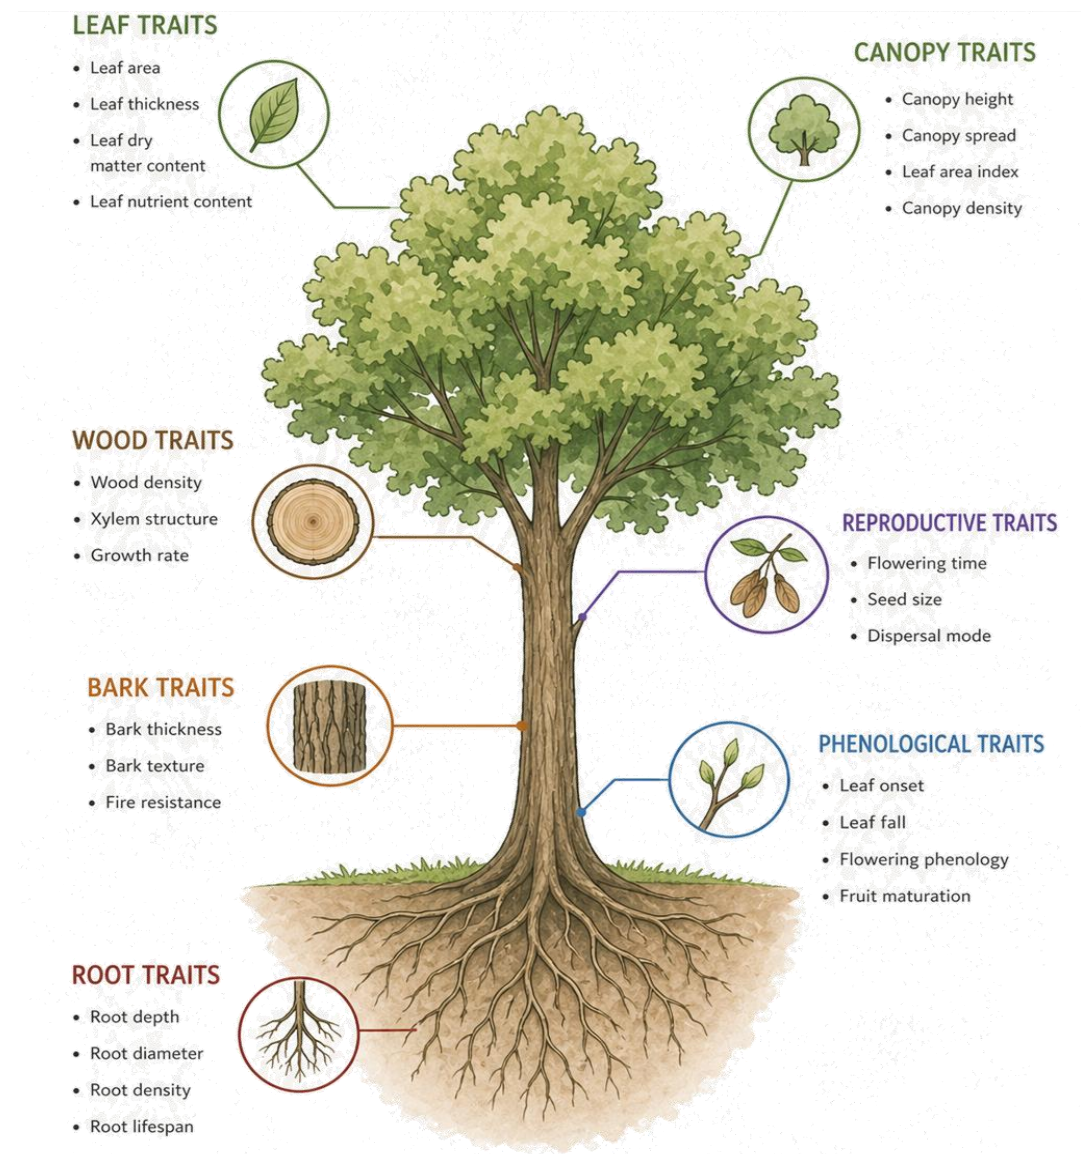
LEAF TRAITS
• Leaf area
• Leaf thickness
• Leaf dry matter content
• Leaf nutrient content

CANOPY TRAITS
• Canopy height
• Canopy spread
• Leaf area index
• Canopy density

WOOD TRAITS
• Wood density
• Xylem structure
• Growth rate

REPRODUCTIVE TRAITS
• Flowering time
• Seed size
• Dispersal mode

BARK TRAITS
• Bark thickness
• Bark texture
• Fire resistance

PHENOLOGICAL TRAITS
• Leaf onset
• Leaf fall
• Flowering phenology
• Fruit maturation

ROOT TRAITS
• Root depth
• Root diameter
• Root density
• Root lifespan